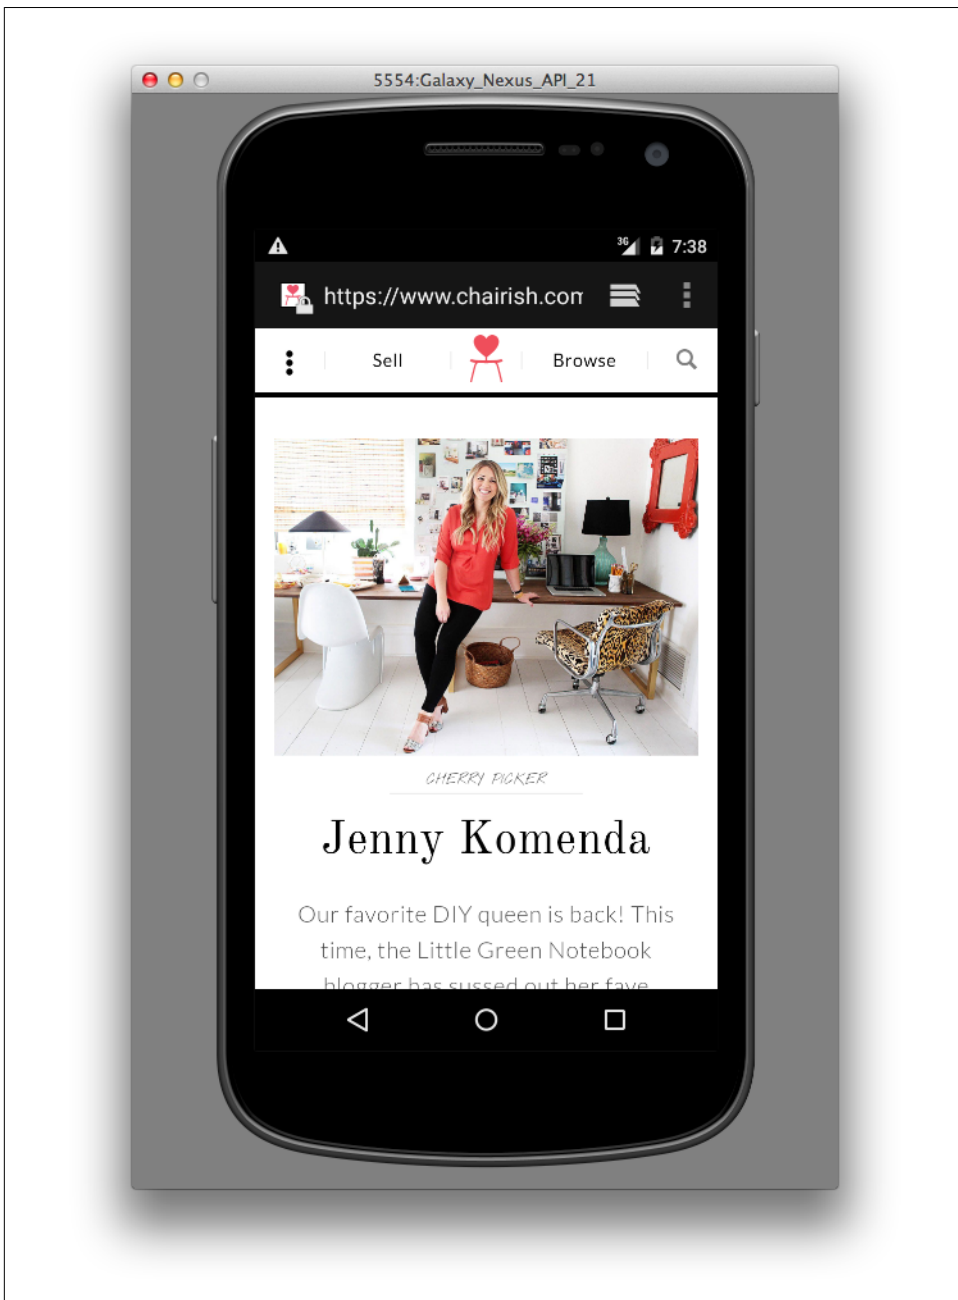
5554:Galaxy_Nexus_API_21

3G 7:38

https://www.chairish.com

Sell

Browse

CHERRY PICKER

Jenny Komenda

Our favorite DIY queen is back! This time, the Little Green Notebook blogger has sussed out her fave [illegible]